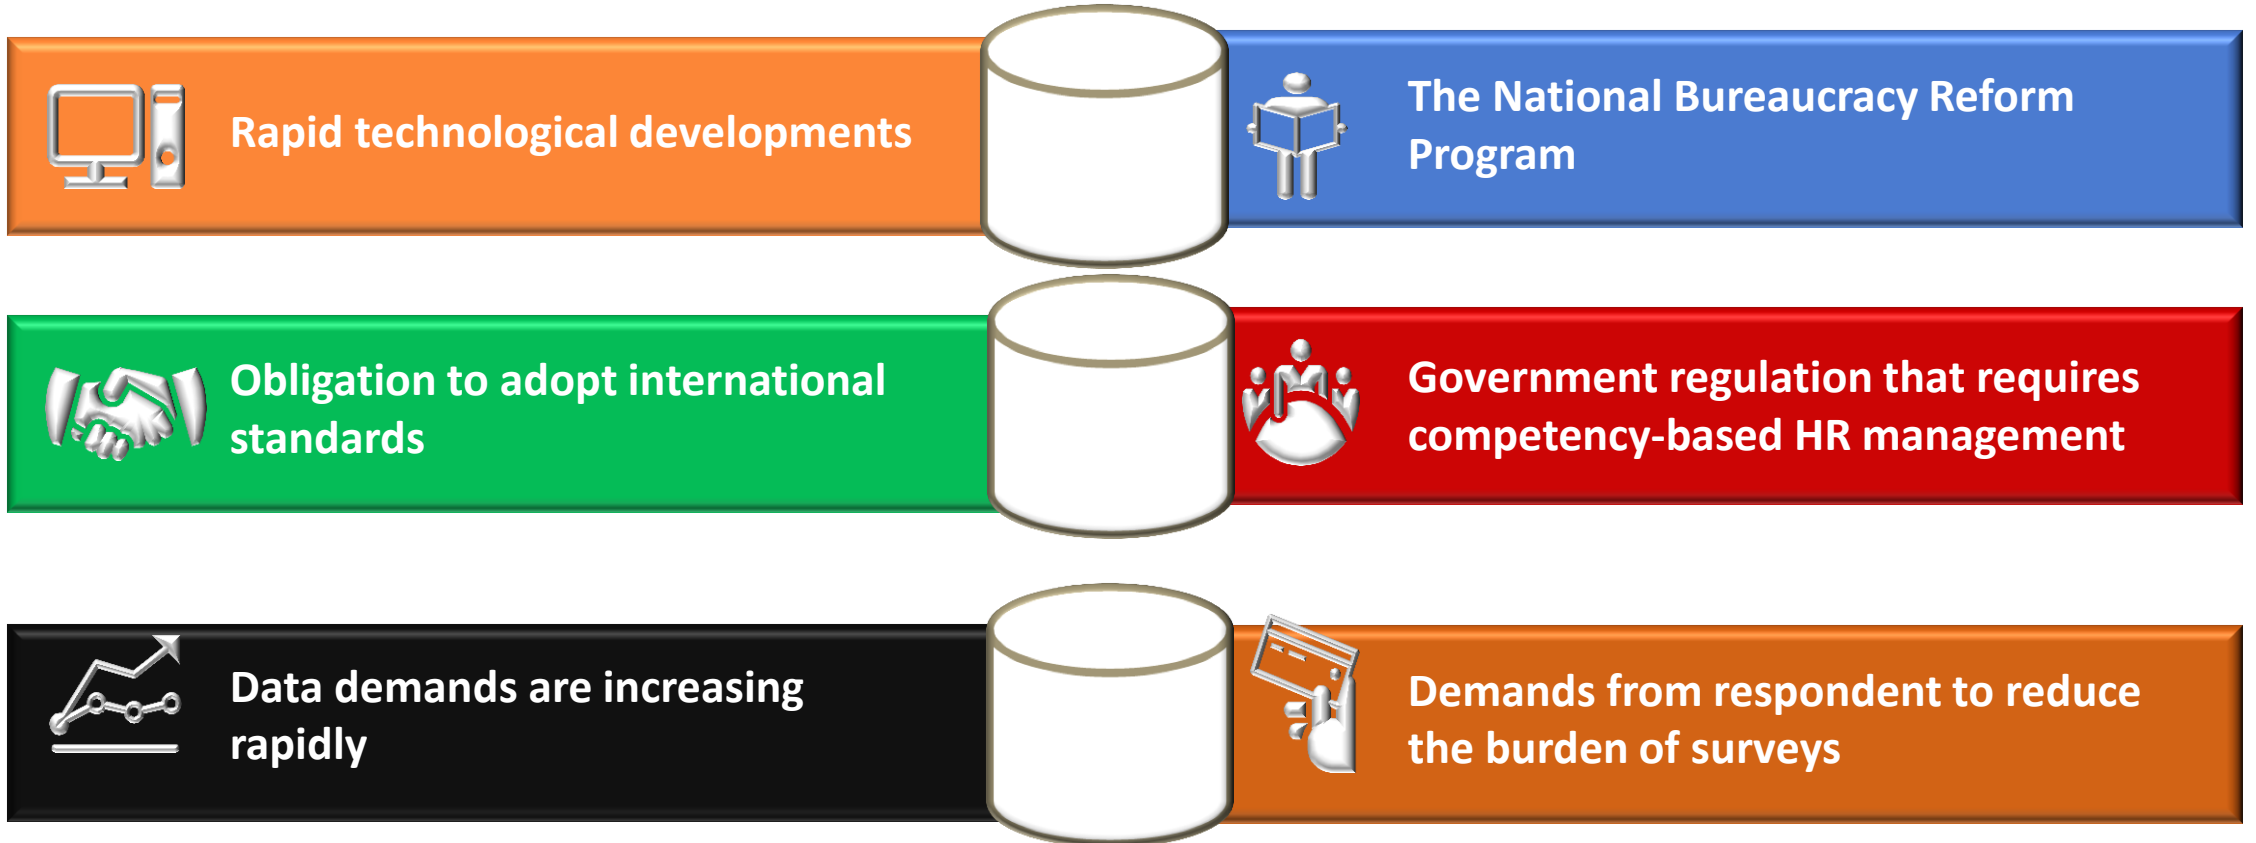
Rapid technological developments

The National Bureaucracy Reform Program

Obligation to adopt international standards

Government regulation that requires competency-based HR management

Data demands are increasing rapidly

Demands from respondent to reduce the burden of surveys